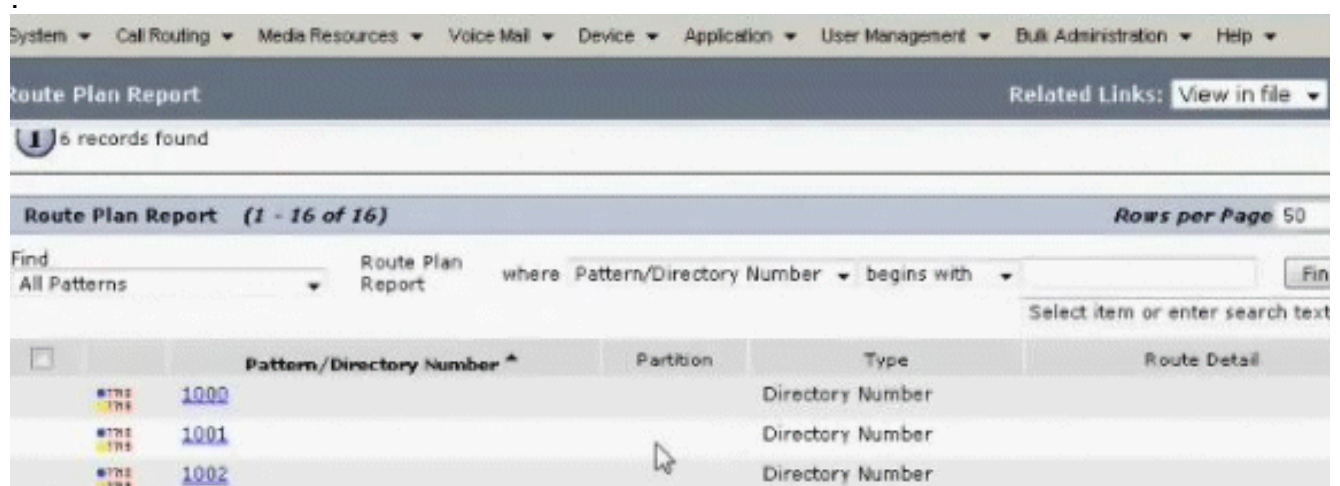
System ▾ Call Routing ▾ Media Resources ▾ Voice Mail ▾ Device ▾ Application ▾ User Management ▾ Bulk Administration ▾ Help ▾

Route Plan Report

Related Links: View in file

6 records found

Route Plan Report (1 - 16 of 16)

Rows per Page 50

Find
All Patterns

Route Plan Report

where Pattern/Directory Number begins with

Fin

Select item or enter search text

| | | Pattern/Directory Number | Partition | Type | Route Detail |
|---|---|---|---|---|---|
| | | 1000 | | Directory Number | |
| | | 1001 | | Directory Number | |
| | | 1002 | | Directory Number | |